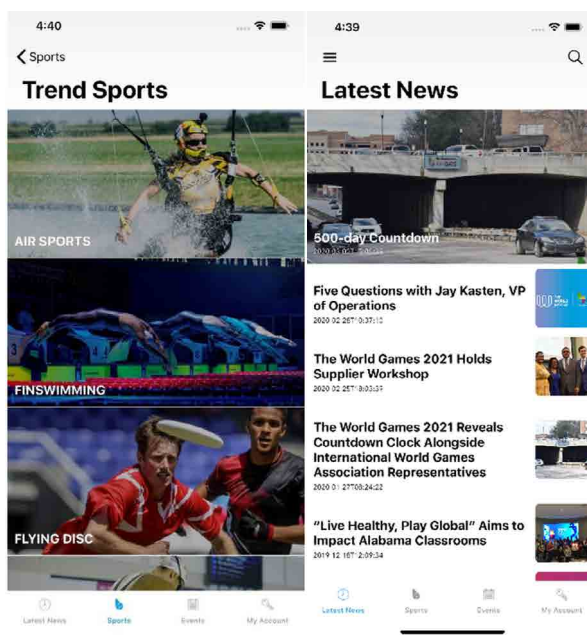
4:40

< Sports

Trend Sports

AIR SPORTS

FINSWIMMING

FLYING DISC

Latest News   Sports   Events   My Account

4:39

Latest News

500-day Countdown

2020 03 0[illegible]

Five Questions with Jay Kasten, VP of Operations

2020 02 26T10:37:12

The World Games 2021 Holds Supplier Workshop

2020 02 25T18:03:38

The World Games 2021 Reveals Countdown Clock Alongside International World Games Association Representatives

2020 01 27T00:24:22

“Live Healthy, Play Global” Aims to Impact Alabama Classrooms

2019 12 16T12:09:34

Latest News   Sports   Events   My Account